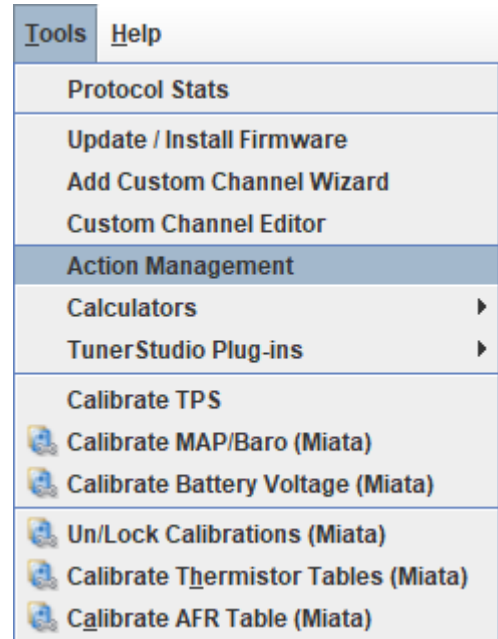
Tools Help

Protocol Stats

Update / Install Firmware
Add Custom Channel Wizard
Custom Channel Editor
Action Management
Calculators
TunerStudio Plug-ins

Calibrate TPS
Calibrate MAP/Baro (Miata)
Calibrate Battery Voltage (Miata)

Un/Lock Calibrations (Miata)
Calibrate Thermistor Tables (Miata)
Calibrate AFR Table (Miata)